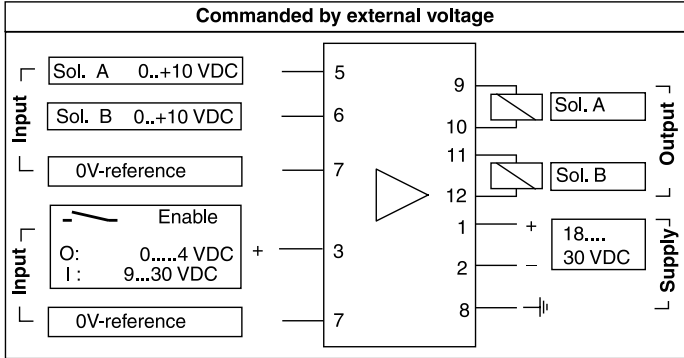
Commanded by external voltage

Input

Sol. A 0..+10 VDC

Sol. B 0..+10 VDC

0V-reference

Input

Enable

O: 0.....4 VDC
I : 9...30 VDC

+

0V-reference

5

6

7

3

7

9

10

11

12

1

2

8

Sol. A

Sol. B

Output

+

–

18....
30 VDC

Supply